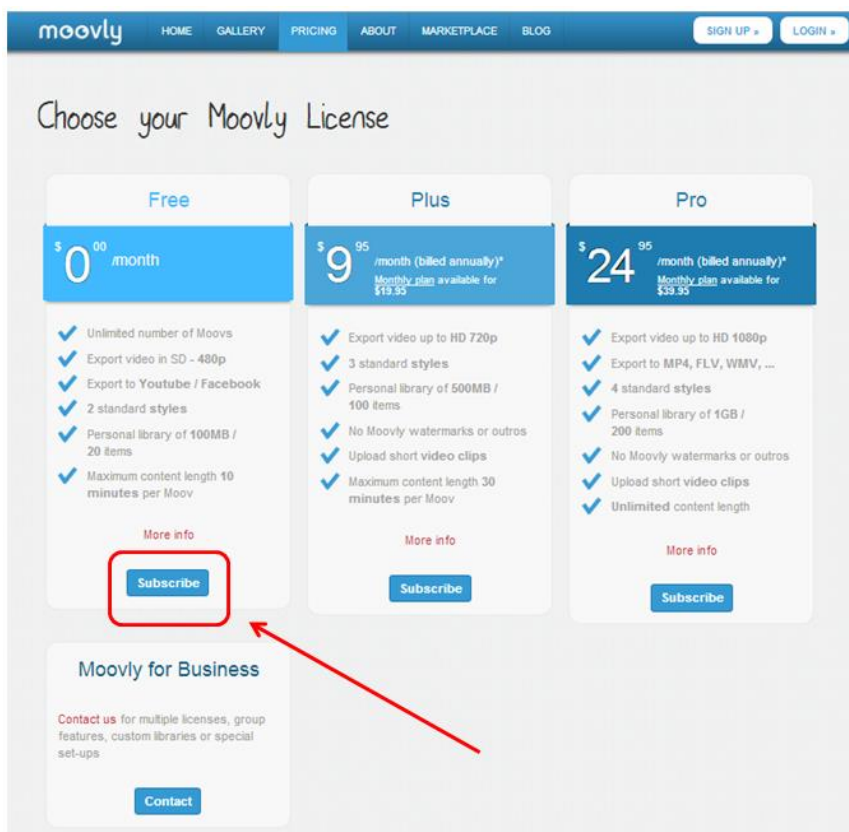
moovly HOME GALLERY PRICING ABOUT MARKETPLACE BLOG SIGN UP » LOGIN »

Choose your Moovly License

Free

$ 0 00 /month

Unlimited number of Moovs
Export video in SD - 480p
Export to Youtube / Facebook
2 standard styles
Personal library of 100MB / 20 items
Maximum content length 10 minutes per Moov

More info

Subscribe

Plus

$ 9 95 /month (billed annually)*
Monthly plan available for $19.95

Export video up to HD 720p
3 standard styles
Personal library of 500MB / 100 items
No Moovly watermarks or outros
Upload short video clips
Maximum content length 30 minutes per Moov

More info

Subscribe

Pro

$ 24 95 /month (billed annually)*
Monthly plan available for $39.95

Export video up to HD 1080p
Export to MP4, FLV, WMV, ...
4 standard styles
Personal library of 1GB / 200 items
No Moovly watermarks or outros
Upload short video clips
Unlimited content length

More info

Subscribe

Moovly for Business

Contact us for multiple licenses, group features, custom libraries or special set-ups

Contact